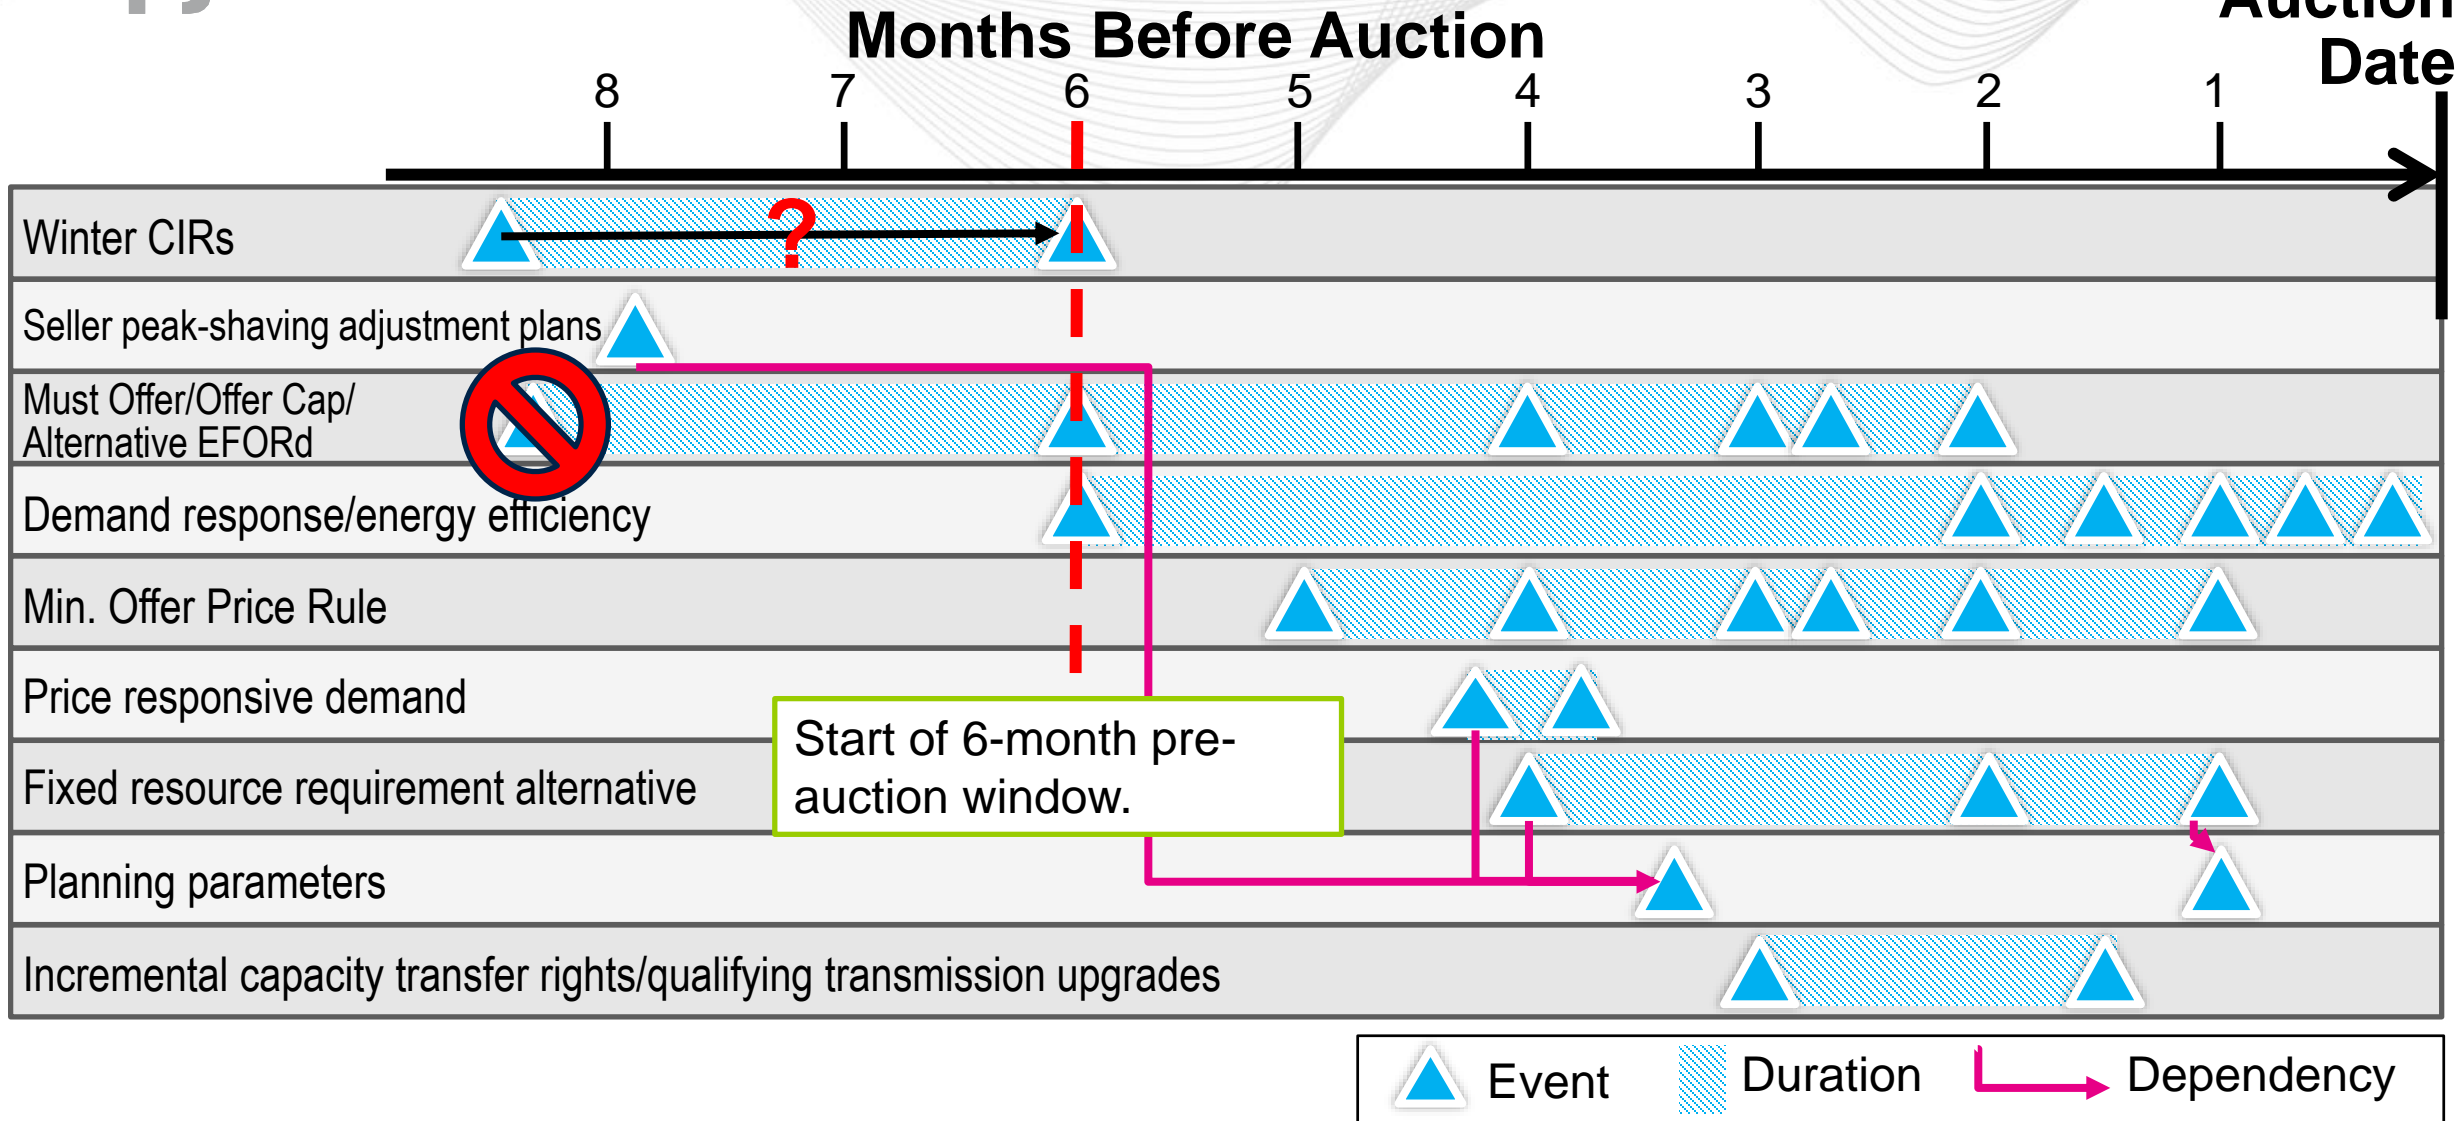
Months Before Auction

Auction Date

8 7 6 5 4 3 2 1

Winter CIRs

?

Seller peak-shaving adjustment plans

Must Offer/Offer Cap/ Alternative EFORd

Demand response/energy efficiency

Min. Offer Price Rule

Price responsive demand

Fixed resource requirement alternative

Start of 6-month pre-auction window.

Planning parameters

Incremental capacity transfer rights/qualifying transmission upgrades

Event Duration Dependency